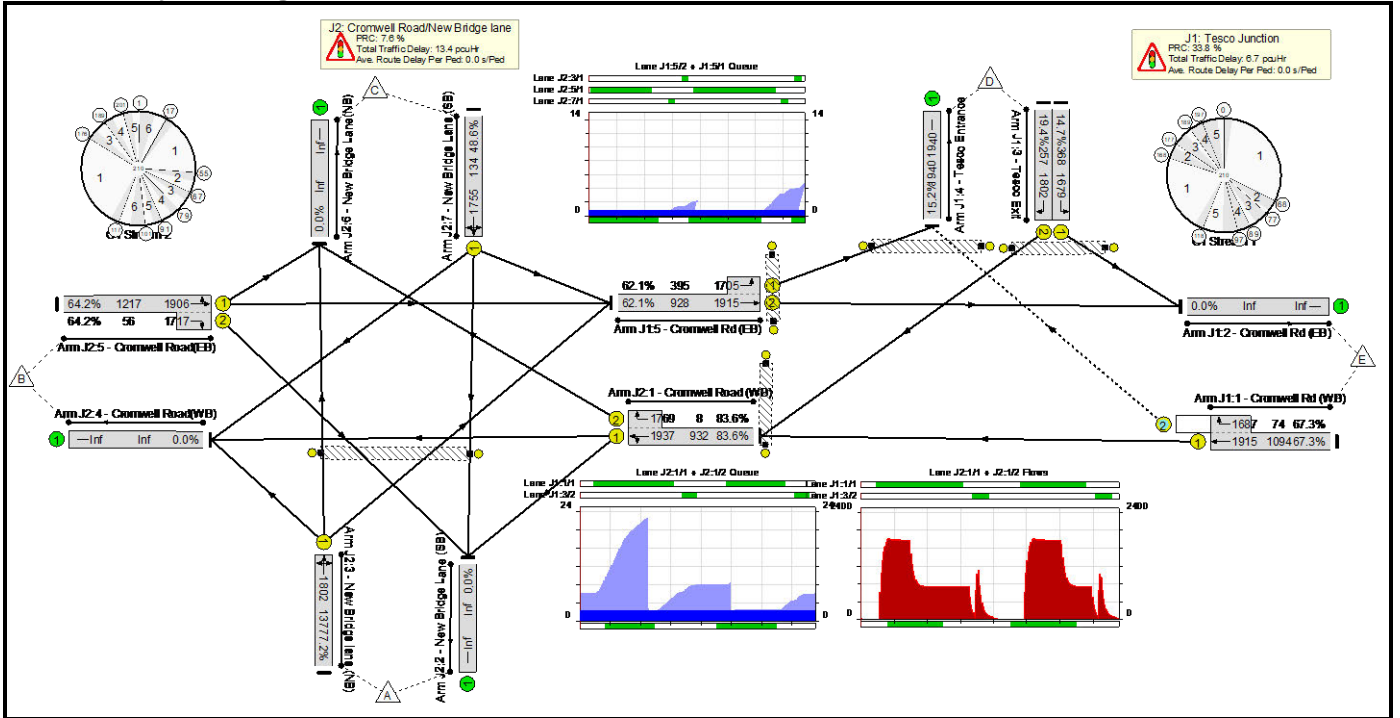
J2: Cromwell Road/New Bridge lane
PRC: 7.6 %
Total Traffic Delay: 13.4 pcuHr
Ave. Route Delay Per Ped: 0.0 s/Ped

J1: Tesco Junction
PRC: 33.8 %
Total Traffic Delay: 6.7 pcuHr
Ave. Route Delay Per Ped: 0.0 s/Ped

Lane J1:5/2 + J1:5/1 Queue
Lane J2:3/1
Lane J2:5/1
Lane J2:7/1
14
14
0
0

C
D
B
E
A

Arm J2:6 - New Bridge Lane (NB)
0.0% Inf Inf
Arm J2:7 - New Bridge Lane (SB)
1755 134 48.6%
Arm J1:4 - Tesco Entrance
15.2% 940 1940
Arm J1:3 - Tesco Exit
19.4% 257 1802
14.7% 368 1679

C1 Stream 2
C1 Stream 1

64.2% 1217 1906
64.2% 56 17
Arm J2:5 - Cromwell Road(EB)
62.1% 395 1705
62.1% 928 1915
Arm J1:5 - Cromwell Rd (EB)
0.0% Inf Inf
Arm J1:2 - Cromwell Rd (EB)

Arm J2:4 - Cromwell Road(WB)
Inf Inf 0.0%
Arm J2:1 - Cromwell Road (WB)
1760 8 83.6%
1937 932 83.6%
Arm J1:1 - Cromwell Rd (WB)
1687 74 67.3%
1915 1094 67.3%

Lane J2:1/1 + J2:1/2 Queue
Lane J1:1/1
Lane J1:3/2
24
24
0
0
Lane J2:1/1 + J2:1/2 Flows
Lane J1:1/1
Lane J1:3/2
2400
2400
0
0

Arm J2:3 - New Bridge Lane (NB)
1802 1377 72.2%
Arm J2:2 - New Bridge Lane (SB)
Inf Inf 0.0%